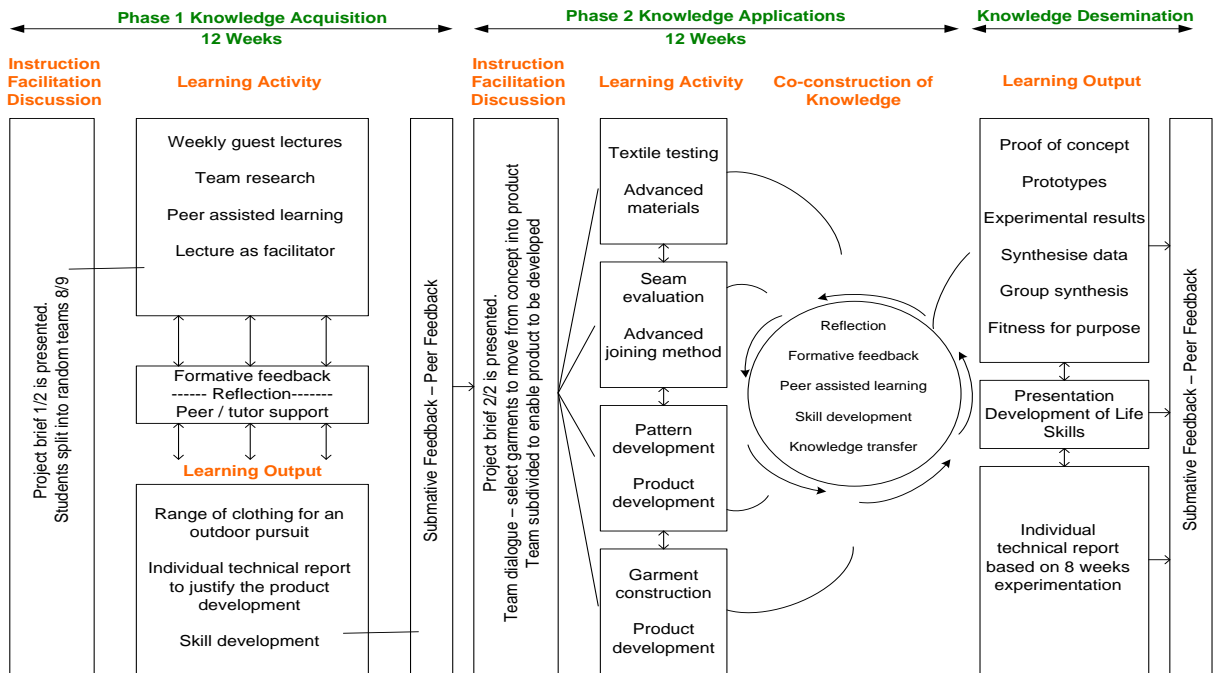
Phase 1 Knowledge Acquisition
12 Weeks

Phase 2 Knowledge Applications
12 Weeks

Knowledge Desemination

Instruction Facilitation Discussion

Learning Activity

Project brief 1/2 is presented. Students split into random teams 8/9

Weekly guest lectures

Team research

Peer assisted learning

Lecture as facilitator

Formative feedback
------ Reflection-------
Peer / tutor support

Learning Output

Range of clothing for an outdoor pursuit

Individual technical report to justify the product development

Skill development

Submative Feedback – Peer Feedback

Instruction Facilitation Discussion

Project brief 2/2 is presented. Team dialogue – select garments to move from concept into product Team subdivided to enable product to be developed

Learning Activity

Textile testing

Advanced materials

Seam evaluation

Advanced joining method

Pattern development

Product development

Garment construction

Product development

Co-construction of Knowledge

Reflection

Formative feedback

Peer assisted learning

Skill development

Knowledge transfer

Learning Output

Proof of concept

Prototypes

Experimental results

Synthesise data

Group synthesis

Fitness for purpose

Presentation Development of Life Skills

Individual technical report based on 8 weeks experimentation

Submative Feedback – Peer Feedback